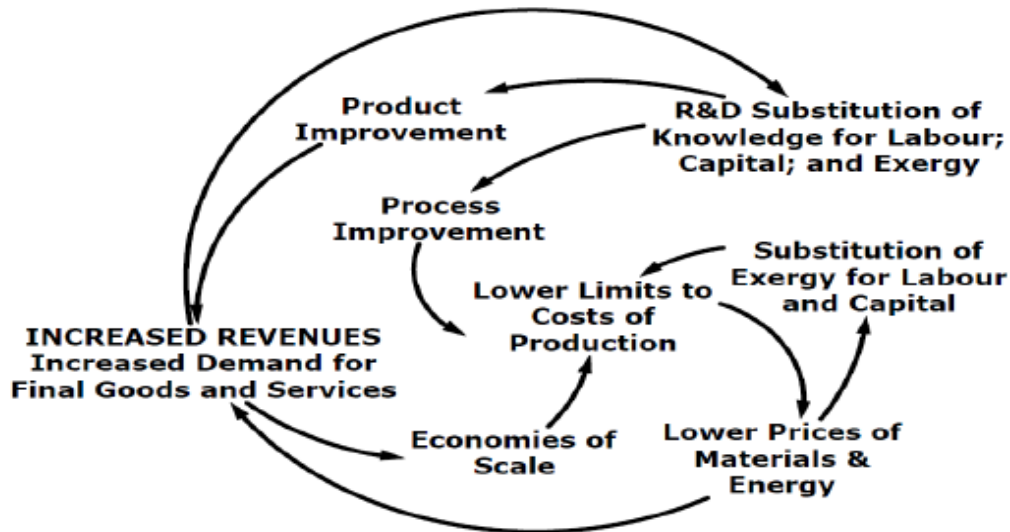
Product Improvement

R&D Substitution of Knowledge for Labour; Capital; and Exergy

Process Improvement

Substitution of Exergy for Labour and Capital

Lower Limits to Costs of Production

INCREASED REVENUES
Increased Demand for Final Goods and Services

Economies of Scale

Lower Prices of Materials & Energy